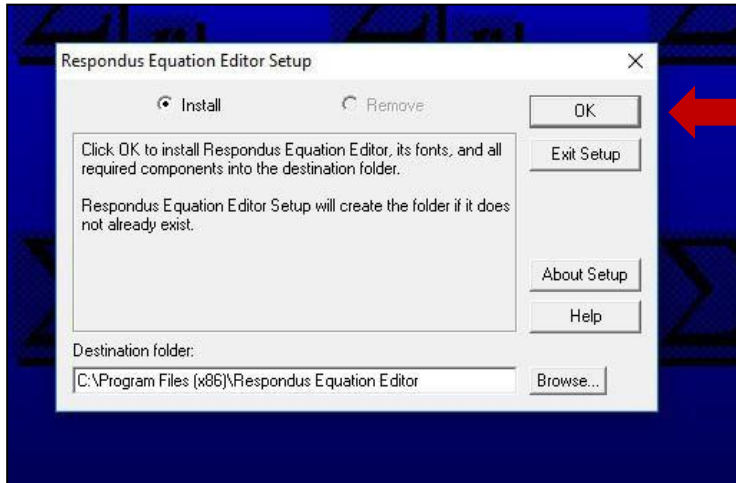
Respondus Equation Editor Setup

X

Install

Remove

OK

Click OK to install Respondus Equation Editor, its fonts, and all required components into the destination folder.

Respondus Equation Editor Setup will create the folder if it does not already exist.

Exit Setup

About Setup

Help

Destination folder:

C:\Program Files (x86)\Respondus Equation Editor

Browse...